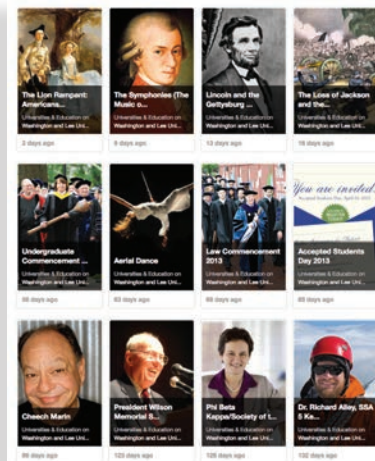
The Lion Rampant: Americans...
Universities & Education on Washington and Lee Uni...
3 days ago

The Symphonies (The Music o...
Universities & Education on Washington and Lee Uni...
9 days ago

Lincoln and the Gettysburg ...
Universities & Education on Washington and Lee Uni...
13 days ago

The Loss of Jackson and the...
Universities & Education on Washington and Lee Uni...
18 days ago

Undergraduate Commencement ...
Universities & Education on Washington and Lee Uni...
58 days ago

Aerial Dance
Universities & Education on Washington and Lee Uni...
63 days ago

Law Commencement 2013
Universities & Education on Washington and Lee Uni...
68 days ago

You are invited
Accepted Students Day 2013
Universities & Education on Washington and Lee Uni...
89 days ago

Cheech Marin
Universities & Education on Washington and Lee Uni...
89 days ago

President Wilson Memorial S...
Universities & Education on Washington and Lee Uni...
123 days ago

Phi Beta Kappa/Society of t...
Universities & Education on Washington and Lee Uni...
126 days ago

Dr. Richard Alley, SSA 5 Ke...
Universities & Education on Washington and Lee Uni...
132 days ago